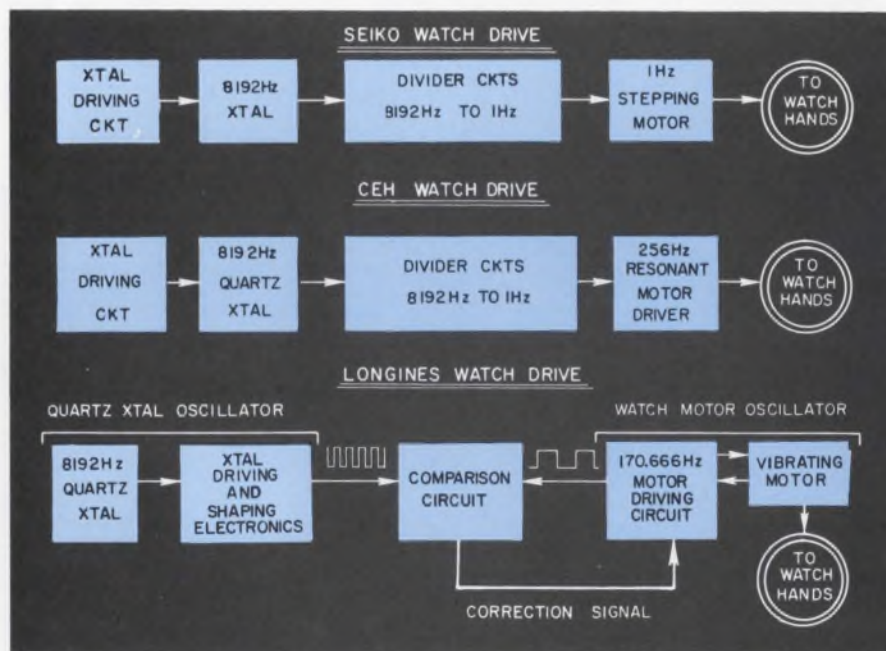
SEIKO WATCH DRIVE

XTAL DRIVING CKT

8192Hz XTAL

DIVIDER CKTS 8192Hz TO 1Hz

1Hz STEPPING MOTOR

TO WATCH HANDS

CEH WATCH DRIVE

XTAL DRIVING CKT

8192Hz QUARTZ XTAL

DIVIDER CKTS 8192Hz TO 1Hz

256Hz RESONANT MOTOR DRIVER

TO WATCH HANDS

LONGINES WATCH DRIVE

QUARTZ XTAL OSCILLATOR

WATCH MOTOR OSCILLATOR

8192Hz QUARTZ XTAL

XTAL DRIVING AND SHAPING ELECTRONICS

COMPARISON CIRCUIT

170.666Hz MOTOR DRIVING CIRCUIT

VIBRATING MOTOR

TO WATCH HANDS

CORRECTION SIGNAL